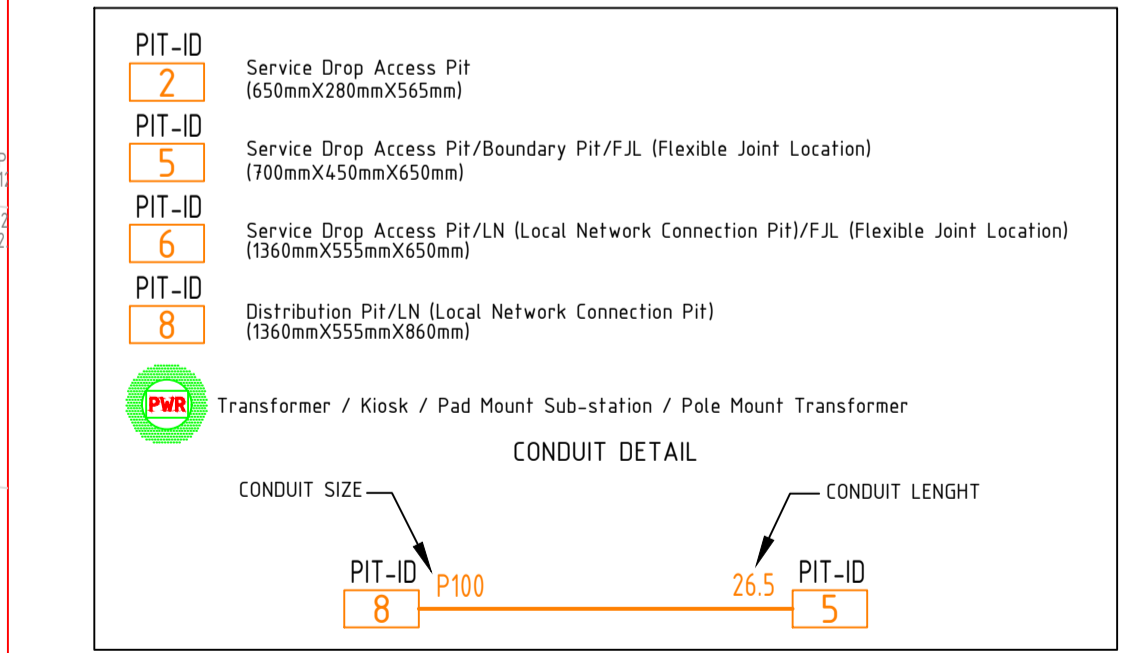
PIT-ID
2
Service Drop Access Pit
(650mmX280mmX565mm)

PIT-ID
5
Service Drop Access Pit/Boundary Pit/FJL (Flexible Joint Location)
(700mmX450mmX650mm)

PIT-ID
6
Service Drop Access Pit/LN (Local Network Connection Pit)/FJL (Flexible Joint Location)
(1360mmX555mmX650mm)

PIT-ID
8
Distribution Pit/LN (Local Network Connection Pit)
(1360mmX555mmX860mm)

PWR
Transformer / Kiosk / Pad Mount Sub-station / Pole Mount Transformer

CONDUIT DETAIL

CONDUIT SIZE
CONDUIT LENGHT

PIT-ID
8
P100
26.5
PIT-ID
5